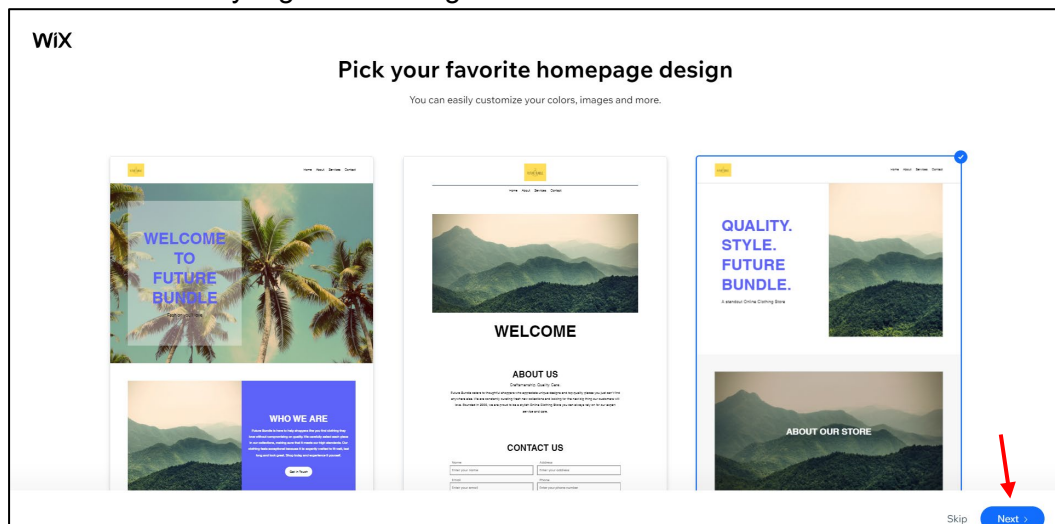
WiX

Pick your favorite homepage design

You can easily customize your colors, images and more.

Home About Services Contact

WELCOME TO FUTURE BUNDLE

WHO WE ARE

Get in Touch

Home About Services Contact

WELCOME

ABOUT US

Craftsmanship. Quality Care.

CONTACT US

Name
Enter your name
Address
Enter your address
Email
Enter your email
Phone
Enter your phone number

Home About Services Contact

QUALITY. STYLE. FUTURE BUNDLE.

A standout Online Clothing Store

ABOUT OUR STORE

Skip

Next ›